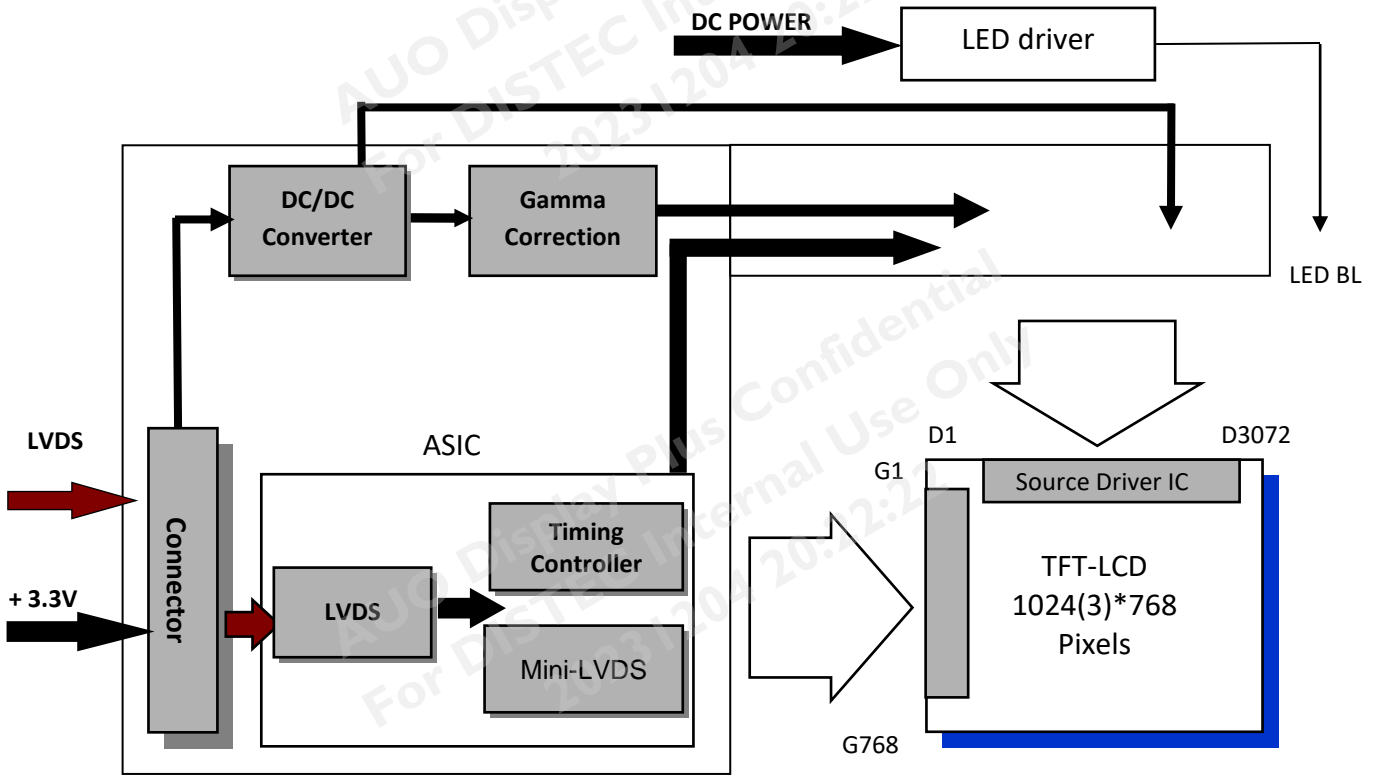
AUO Display Plus Confidential
For DISTEC Internal Use Only
20231204 20:22:22

DC POWER

LED driver

DC/DC Converter

Gamma Correction

LED BL

LVDS

Connector

+ 3.3V

ASIC

Timing Controller

LVDS

Mini-LVDS

D1

D3072

G1

Source Driver IC

TFT-LCD
1024(3)*768
Pixels

G768